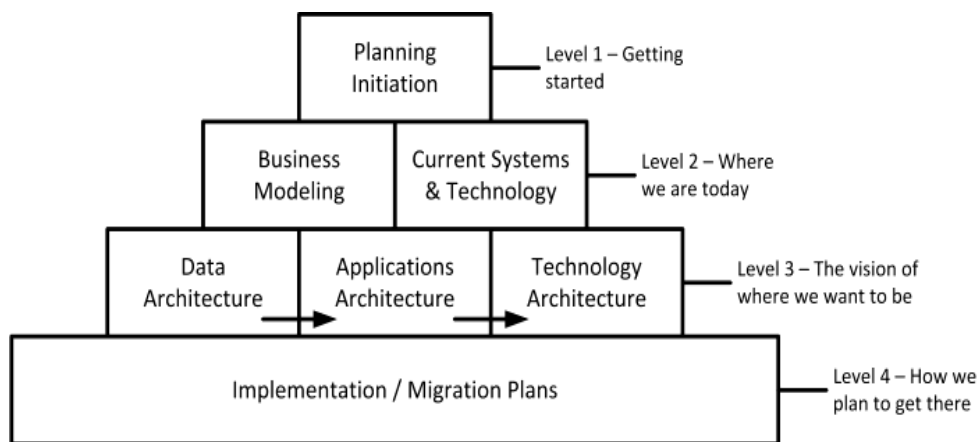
Planning Initiation

Level 1 – Getting started

Business Modeling

Current Systems & Technology

Level 2 – Where we are today

Data Architecture

Applications Architecture

Technology Architecture

Level 3 – The vision of where we want to be

Implementation / Migration Plans

Level 4 – How we plan to get there